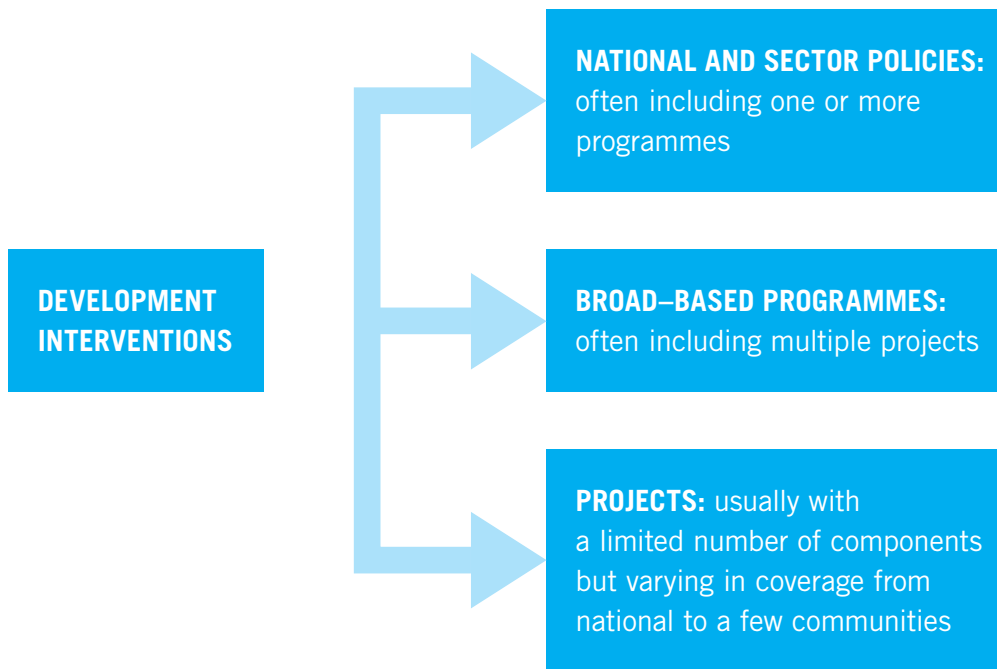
DEVELOPMENT INTERVENTIONS

NATIONAL AND SECTOR POLICIES: often including one or more programmes

BROAD–BASED PROGRAMMES: often including multiple projects

PROJECTS: usually with a limited number of components but varying in coverage from national to a few communities